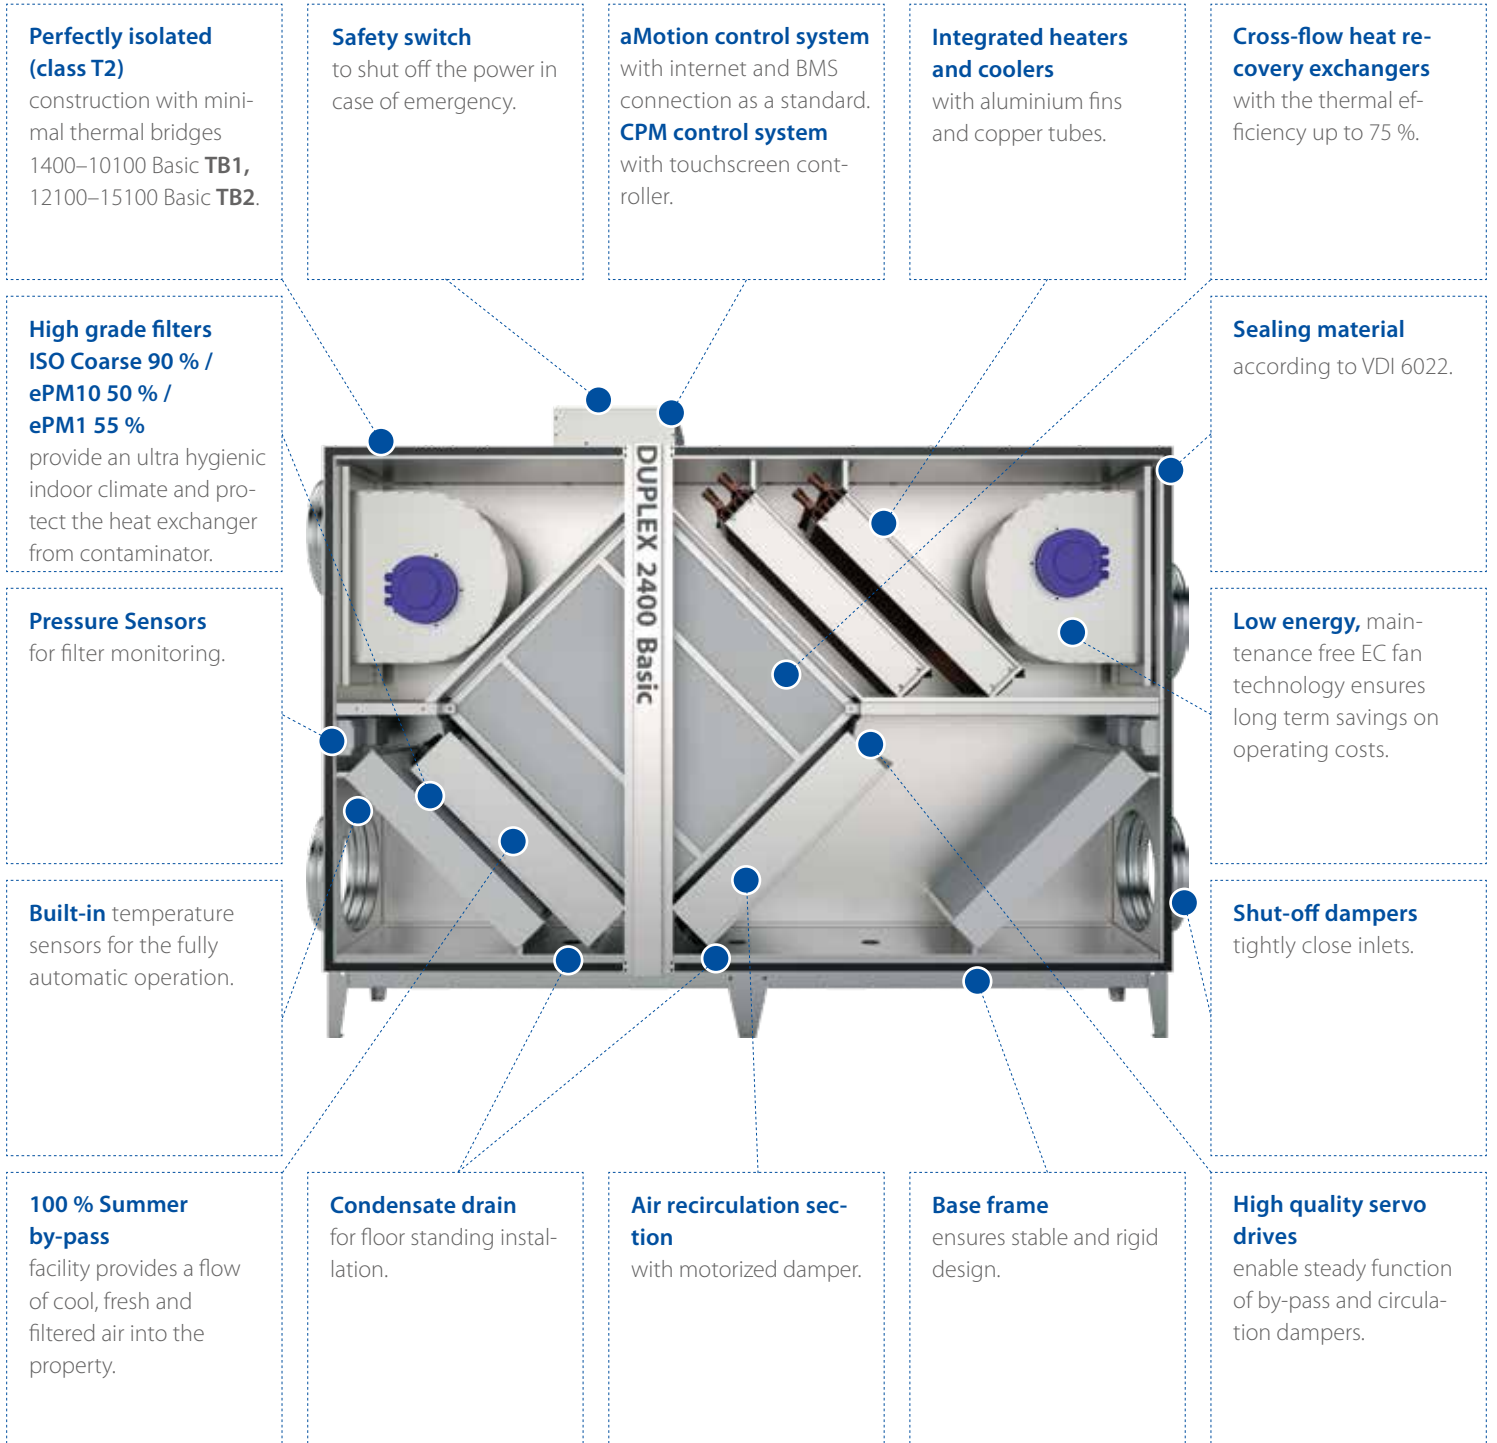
**Perfectly isolated (class T2)** construction with minimal thermal bridges 1400–10100 Basic **TB1,** 12100–15100 Basic **TB2**.

**Safety switch** to shut off the power in case of emergency.

**aMotion control system** with internet and BMS connection as a standard. **CPM control system** with touchscreen controller.

**Integrated heaters and coolers** with aluminium fins and copper tubes.

**Cross-flow heat recovery exchangers** with the thermal efficiency up to 75 %.

**High grade filters ISO Coarse 90 % / ePM10 50 % / ePM1 55 %** provide an ultra hygienic indoor climate and protect the heat exchanger from contaminator.

DUPLEX 2400 Basic

**Sealing material** according to VDI 6022.

**Pressure Sensors** for filter monitoring.

**Low energy,** maintenance free EC fan technology ensures long term savings on operating costs.

**Built-in** temperature sensors for the fully automatic operation.

**Shut-off dampers** tightly close inlets.

**100 % Summer by-pass** facility provides a flow of cool, fresh and filtered air into the property.

**Condensate drain** for floor standing installation.

**Air recirculation section** with motorized damper.

**Base frame** ensures stable and rigid design.

**High quality servo drives** enable steady function of by-pass and circulation dampers.